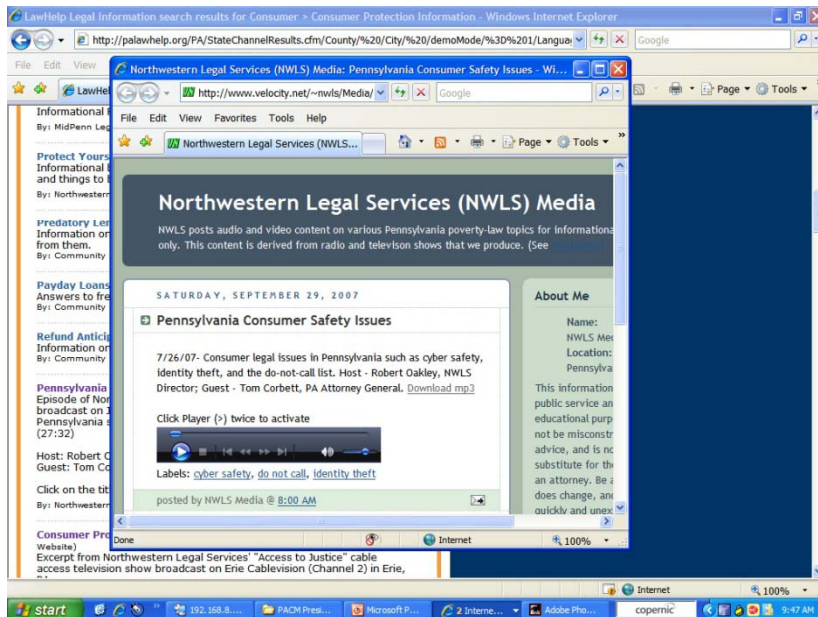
LawHelp Legal information search results for Consumer > Consumer Protection Information - Windows Internet Explorer

http://palawhelp.org/PA/StateChannelResults.cfm/County/%20/City/%20/demoMode/%3D%201/Langua

Google

File Edit View

LawHel

Page Tools

Informational
By: MidPenn Leg

Protect Yours
Informational
and things to
By: Northwester

Predatory Len
Information on
from them.
By: Community

Payday Loans
Answers to fre
By: Community

Refund Antici
Information on
By: Community

Pennsylvania
Episode of Nor
broadcast on J
Pennsylvania s
(27:32)

Host: Robert O
Guest: Tom Co

Click on the tit
By: Northwester

Consumer Pro
Website)
Excerpt from Northwestern Legal Services' "Access to Justice" cable access television show broadcast on Erie Cablevision (Channel 2) in Erie,

Northwestern Legal Services (NWLS) Media: Pennsylvania Consumer Safety Issues - Wi...

http://www.velocity.net/~nwls/Media/

Google

File Edit View Favorites Tools Help

Northwestern Legal Services (NWLS...

Page Tools

Northwestern Legal Services (NWLS) Media

NWLS posts audio and video content on various Pennsylvania poverty-law topics for informationa only. This content is derived from radio and televison shows that we produce. (See

SATURDAY, SEPTEMBER 29, 2007

Pennsylvania Consumer Safety Issues

7/26/07- Consumer legal issues in Pennsylvania such as cyber safety, identity theft, and the do-not-call list. Host - Robert Oakley, NWLS Director; Guest - Tom Corbett, PA Attorney General. Download mp3

Click Player (>) twice to activate

Labels: cyber safety, do not call, identity theft

posted by NWLS Media @ 8:00 AM

About Me

Name:
NWLS Me
Location:
Pennsylva

This information
public service an
educational purp
not be misconstr
advice, and is no
substitute for the
an attorney. Be a
does change, an
quickly and unex

Done

Internet

100%

Internet

100%

start

192.168.8....

PACM Presi...

Microsoft P...

2 Interne...

Adobe Pho...

copernic

9:47 AM